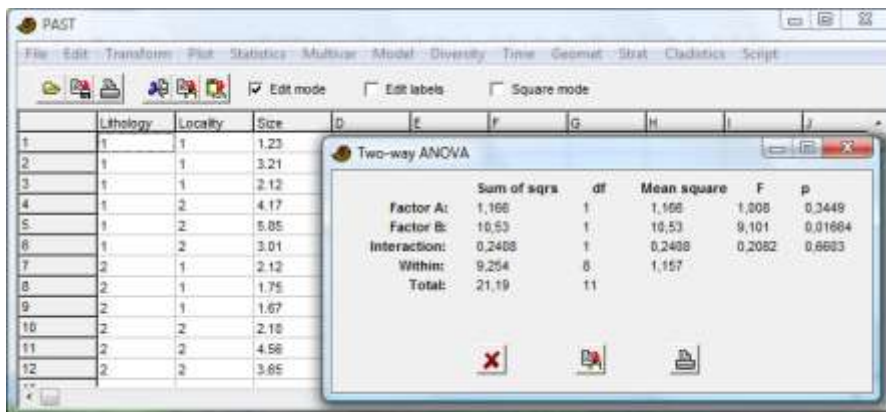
PAST

File Edit Transform Plot Statistics Multivar Model Diversity Time Geomet Strat Cladistics Script

Edit mode  Edit labels  Square mode

| | Lithology | Locality | Size | D | E | F | G | H | I | J |
|---|---|---|---|---|---|---|---|---|---|---|
| 1 | 1 | 1 | 1.23 | | | | | | | |
| 2 | 1 | 1 | 3.21 | | | | | | | |
| 3 | 1 | 1 | 2.12 | | | | | | | |
| 4 | 1 | 2 | 4.17 | | | | | | | |
| 5 | 1 | 2 | 5.85 | | | | | | | |
| 6 | 1 | 2 | 3.01 | | | | | | | |
| 7 | 2 | 1 | 2.12 | | | | | | | |
| 8 | 2 | 1 | 1.75 | | | | | | | |
| 9 | 2 | 1 | 1.67 | | | | | | | |
| 10 | 2 | 2 | 2.18 | | | | | | | |
| 11 | 2 | 2 | 4.56 | | | | | | | |
| 12 | 2 | 2 | 3.85 | | | | | | | |

Two-way ANOVA

| | Sum of sqrs | df | Mean square | F | p |
|---|---|---|---|---|---|
| Factor A: | 1,166 | 1 | 1,166 | 1,008 | 0,3449 |
| Factor B: | 10,53 | 1 | 10,53 | 9,101 | 0,01664 |
| Interaction: | 0,2408 | 1 | 0,2408 | 0,2082 | 0,6603 |
| Within: | 9,254 | 8 | 1,157 | | |
| Total: | 21,19 | 11 | | | |